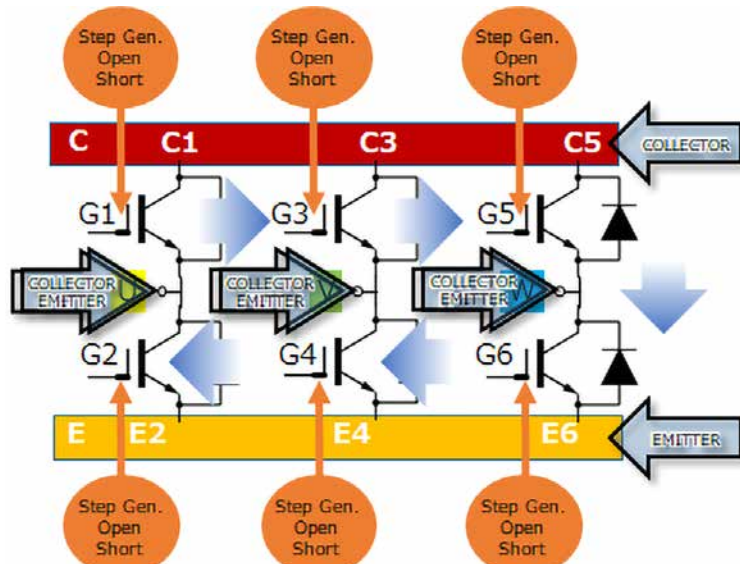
Step Gen.
Open
Short

Step Gen.
Open
Short

Step Gen.
Open
Short

C C1 C3 C5 COLLECTOR

G1 G3 G5

COLLECTOR EMITTER

COLLECTOR EMITTER

COLLECTOR EMITTER

G2 G4 G6

E E2 E4 E6 EMITTER

Step Gen.
Open
Short

Step Gen.
Open
Short

Step Gen.
Open
Short